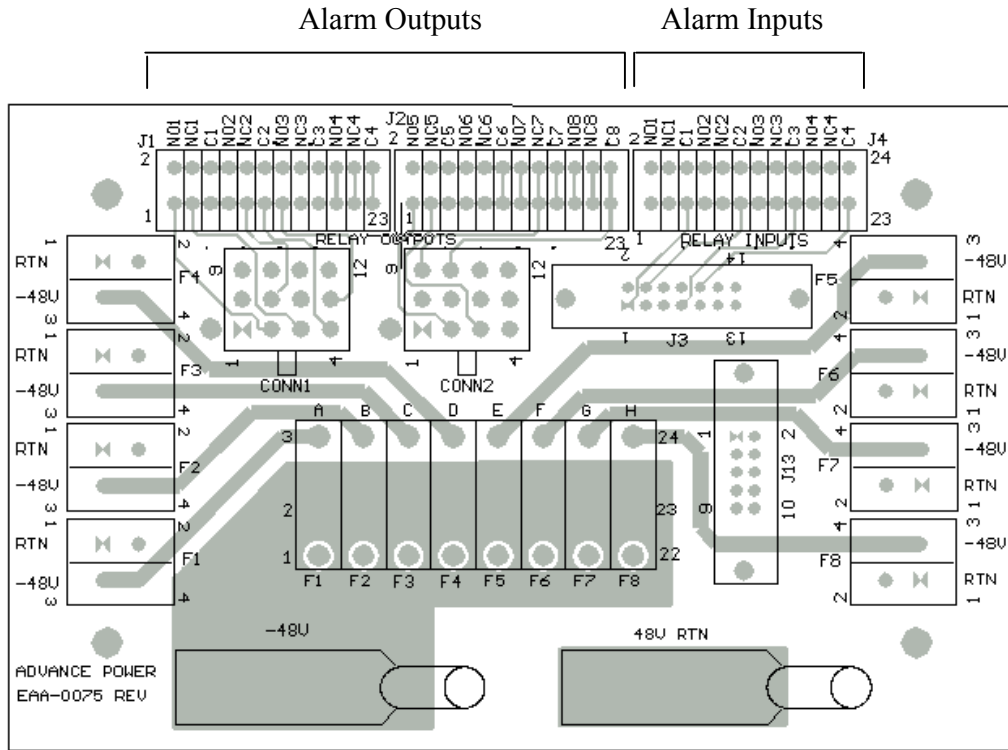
Alarm Outputs

Alarm Inputs

J1 NO1 NC1 C1 NO2 NC2 C2 NO3 NC3 C3 NO4 NC4 C4
J2 NO5 NC5 C5 NO6 NC6 C6 NO7 NC7 C7 NO8 NC8 C8
NO1 NC1 C1 NO2 NC2 C2 NO3 NC3 C3 NO4 NC4 C4 J4

2 1 23 2 1 23 2 1 24 23

RELAY OUTPUTS

RELAY INPUTS

1 14

6 12 1 4 CONN1

6 12 1 4 CONN2

J3 1 13

1 RTN 2 F4 -48V 3 4

2 RTN F3 -48V 3 1 4

2 RTN F2 -48V 3 1 4

1 RTN 2 F1 -48V 3 4

3 -48V F5 RTN 1 2

3 -48V 4 F6 RTN 2 1

3 -48V 4 F7 RTN 2 1

3 -48V 4 F8 RTN 2 1

A B C D E F G H

3 24

2 23

1 22

F1 F2 F3 F4 F5 F6 F7 F8

1 2 9 10 J13

-48V

48V RTN

ADVANCE POWER
EAA-0075 REV